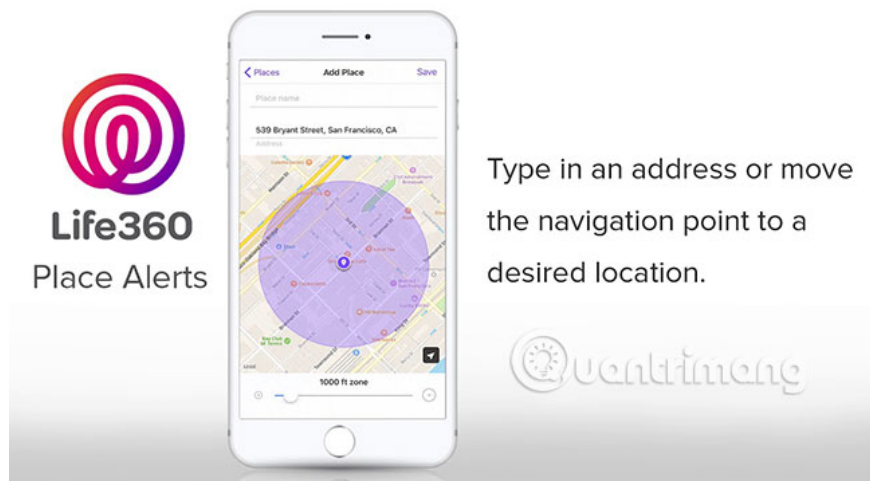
Life360

Place Alerts

< Places Add Place Save

Place name

539 Bryant Street, San Francisco, CA

Address

1000 ft zone

Type in an address or move the navigation point to a desired location.

Quantrimang